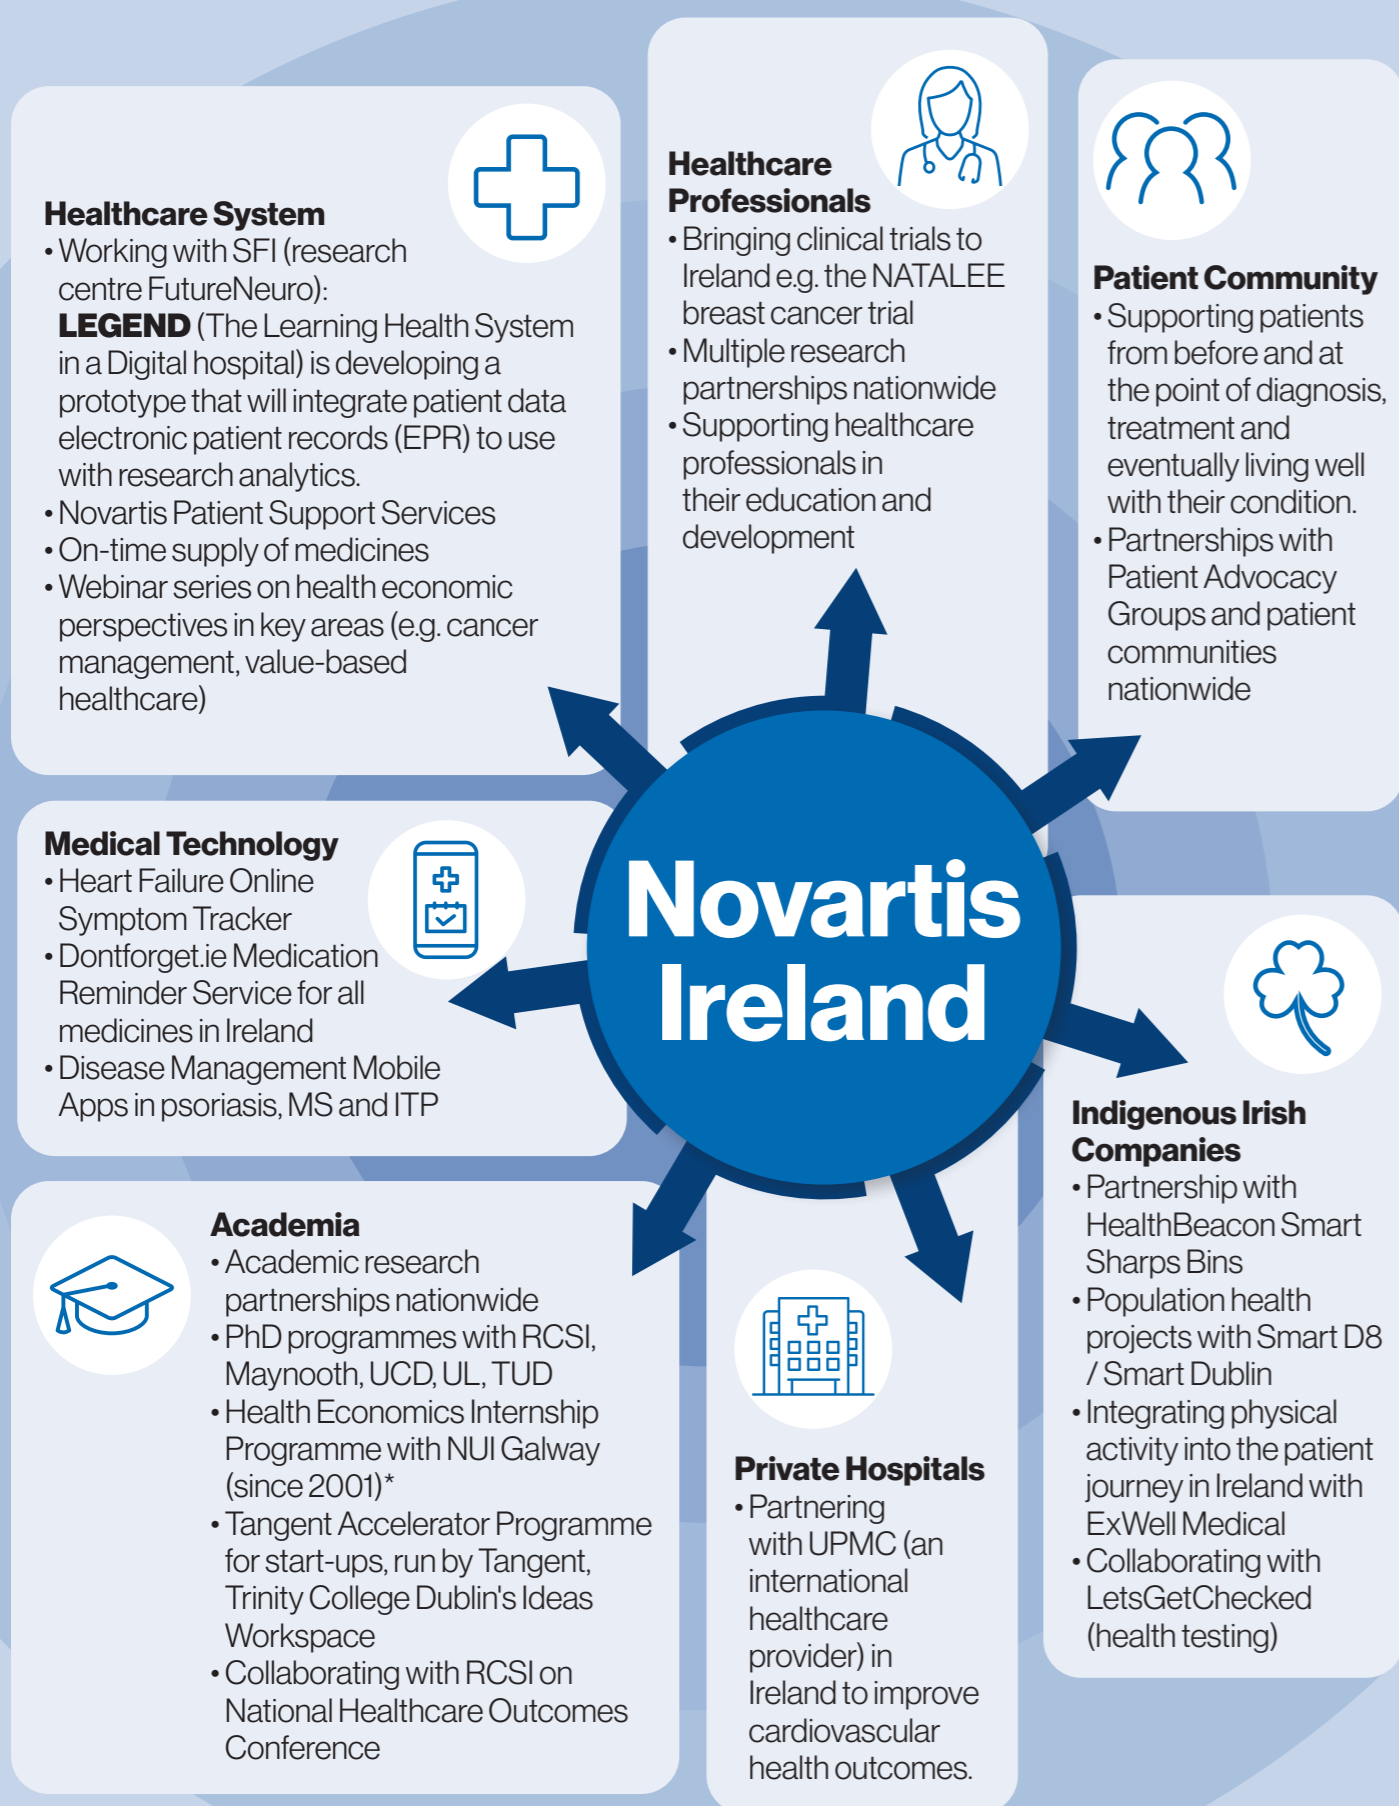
Healthcare System
• Working with SFI (research centre FutureNeuro): **LEGEND** (The Learning Health System in a Digital hospital) is developing a prototype that will integrate patient data electronic patient records (EPR) to use with research analytics.
• Novartis Patient Support Services
• On-time supply of medicines
• Webinar series on health economic perspectives in key areas (e.g. cancer management, value-based healthcare)

Healthcare Professionals
• Bringing clinical trials to Ireland e.g. the NATALEE breast cancer trial
• Multiple research partnerships nationwide
• Supporting healthcare professionals in their education and development

Patient Community
• Supporting patients from before and at the point of diagnosis, treatment and eventually living well with their condition.
• Partnerships with Patient Advocacy Groups and patient communities nationwide

Medical Technology
• Heart Failure Online Symptom Tracker
• Dontforget.ie Medication Reminder Service for all medicines in Ireland
• Disease Management Mobile Apps in psoriasis, MS and ITP

Novartis Ireland

Indigenous Irish Companies
• Partnership with HealthBeacon Smart Sharps Bins
• Population health projects with Smart D8 / Smart Dublin
• Integrating physical activity into the patient journey in Ireland with ExWell Medical
• Collaborating with LetsGetChecked (health testing)

Academia
• Academic research partnerships nationwide
• PhD programmes with RCSI, Maynooth, UCD, UL, TUD
• Health Economics Internship Programme with NUI Galway (since 2001)*
• Tangent Accelerator Programme for start-ups, run by Tangent, Trinity College Dublin's Ideas Workspace
• Collaborating with RCSI on National Healthcare Outcomes Conference

Private Hospitals
• Partnering with UPMC (an international healthcare provider) in Ireland to improve cardiovascular health outcomes.